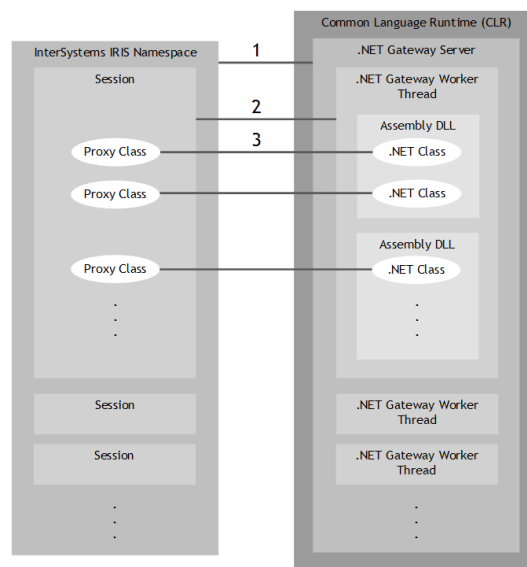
Common Language Runtime (CLR)

InterSystems IRIS Namespace

1

.NET Gateway Server

Session

.NET Gateway Worker Thread

2

Assembly DLL

3

Proxy Class

.NET Class

Proxy Class

.NET Class

Assembly DLL

Proxy Class

.NET Class

.
.
.

.
.
.

Session

.NET Gateway Worker Thread

Session

.NET Gateway Worker Thread

.
.
.

.
.
.